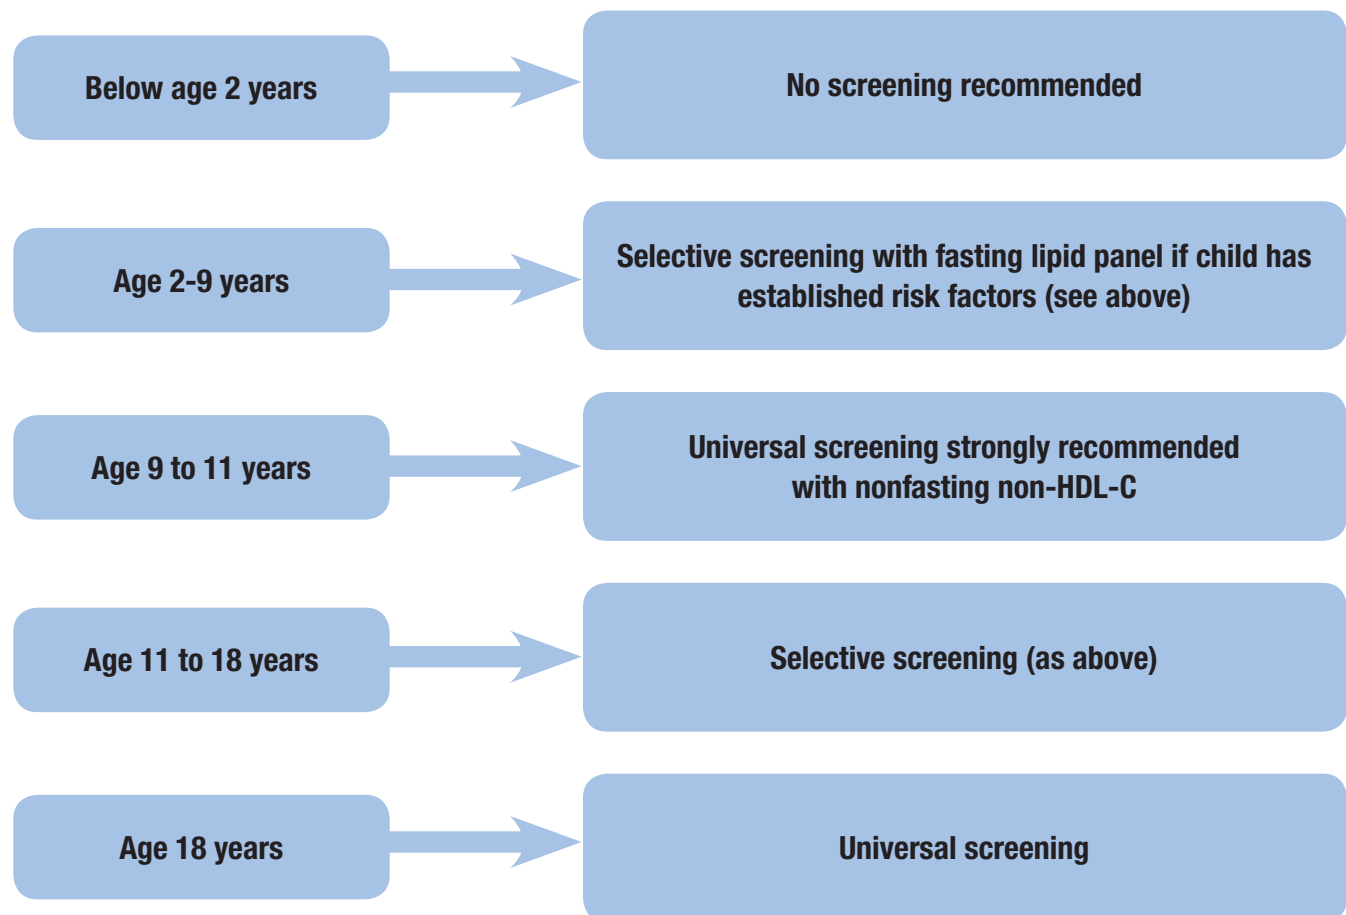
Below age 2 years

No screening recommended

Age 2-9 years

Selective screening with fasting lipid panel if child has established risk factors (see above)

Age 9 to 11 years

Universal screening strongly recommended with nonfasting non-HDL-C

Age 11 to 18 years

Selective screening (as above)

Age 18 years

Universal screening